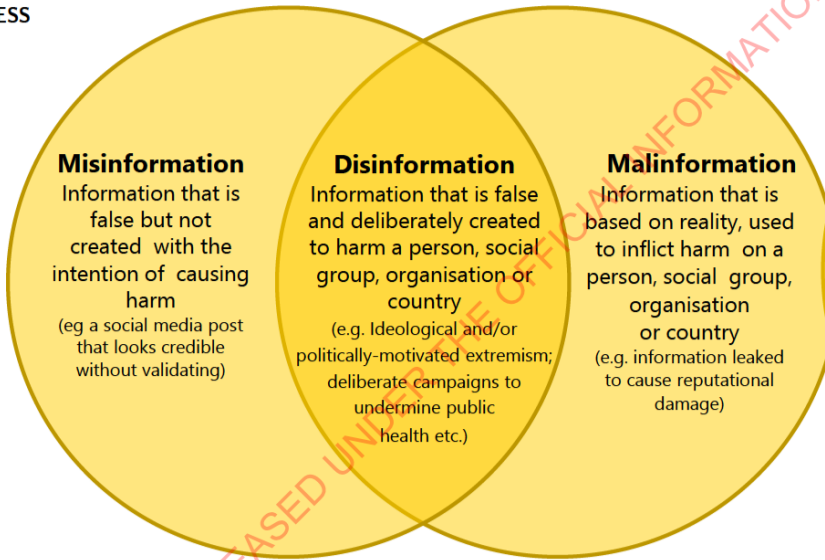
ESS

Misinformation
Information that is false but not created with the intention of causing harm
(eg a social media post that looks credible without validating)

Disinformation
Information that is false and deliberately created to harm a person, social group, organisation or country
(e.g. Ideological and/or politically-motivated extremism; deliberate campaigns to undermine public health etc.)

Malinformation
Information that is based on reality, used to inflict harm on a person, social group, organisation or country
(e.g. information leaked to cause reputational damage)

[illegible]EASED UNDER THE OFFICIAL INFORMATIO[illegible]